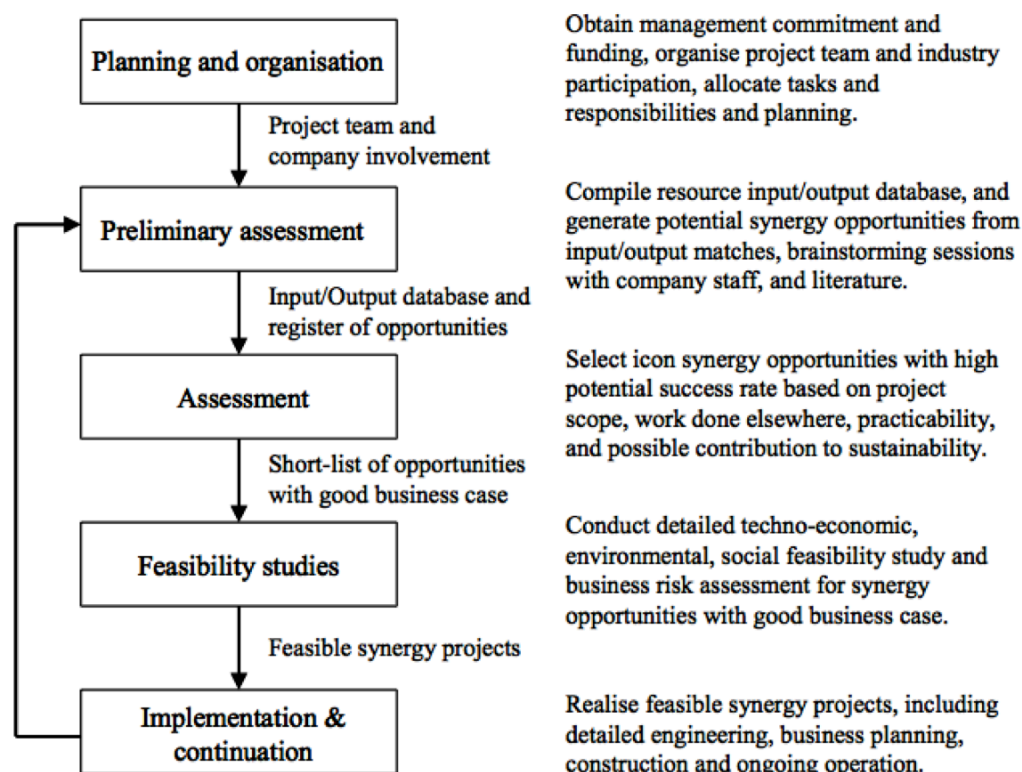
Planning and organisation

Obtain management commitment and funding, organise project team and industry participation, allocate tasks and responsibilities and planning.

Project team and company involvement

Preliminary assessment

Compile resource input/output database, and generate potential synergy opportunities from input/output matches, brainstorming sessions with company staff, and literature.

Input/Output database and register of opportunities

Assessment

Select icon synergy opportunities with high potential success rate based on project scope, work done elsewhere, practicability, and possible contribution to sustainability.

Short-list of opportunities with good business case

Feasibility studies

Conduct detailed techno-economic, environmental, social feasibility study and business risk assessment for synergy opportunities with good business case.

Feasible synergy projects

Implementation & continuation

Realise feasible synergy projects, including detailed engineering, business planning, construction and ongoing operation.